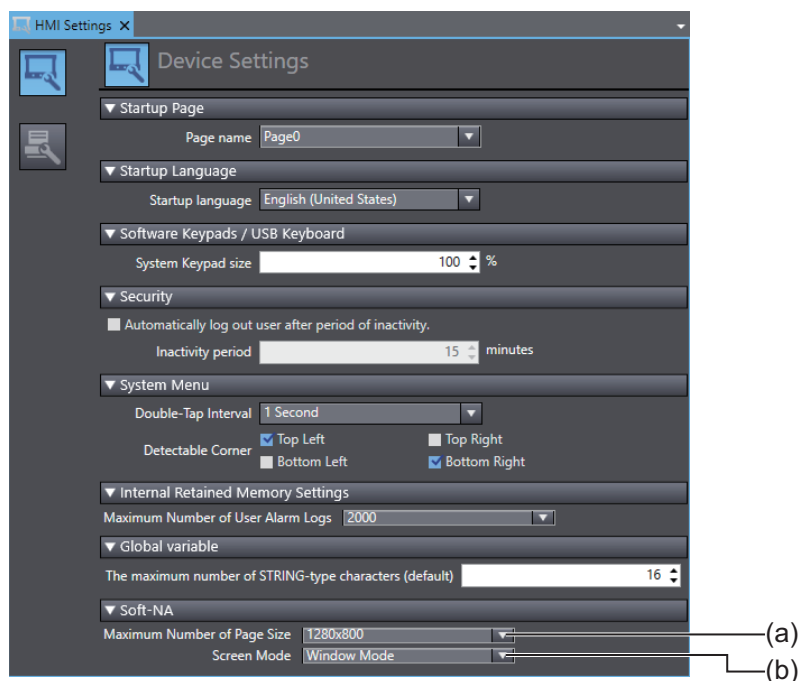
HMI Settings ✕

Device Settings

▼ Startup Page

Page name Page0

▼ Startup Language

Startup language English (United States)

▼ Software Keypads / USB Keyboard

System Keypad size 100 %

▼ Security

Automatically log out user after period of inactivity.

Inactivity period 15 minutes

▼ System Menu

Double-Tap Interval 1 Second

Detectable Corner Top Left Top Right Bottom Left Bottom Right

▼ Internal Retained Memory Settings

Maximum Number of User Alarm Logs 2000

▼ Global variable

The maximum number of STRING-type characters (default) 16

▼ Soft-NA

Maximum Number of Page Size 1280x800

Screen Mode Window Mode

(a)

(b)